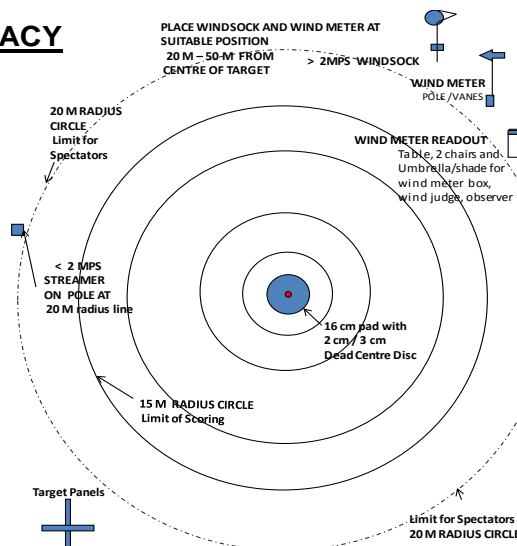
ACY

PLACE WINDSOCK AND WIND METER AT SUITABLE POSITION
20 M – 50 M FROM CENTRE OF TARGET

> 2MPS WINDSOCK

WIND METER
POLE /VANES

20 M RADIUS CIRCLE
Limit for Spectators

WIND METER READOUT
Table, 2 chairs and Umbrella/shade for wind meter box, wind judge, observer

< 2 MPS STREAMER ON POLE AT 20 M radius line

16 cm pad with 2 cm / 3 cm Dead Centre Disc

15 M RADIUS CIRCLE
Limit of Scoring

Target Panels

Limit for Spectators
20 M RADIUS CIRCLE